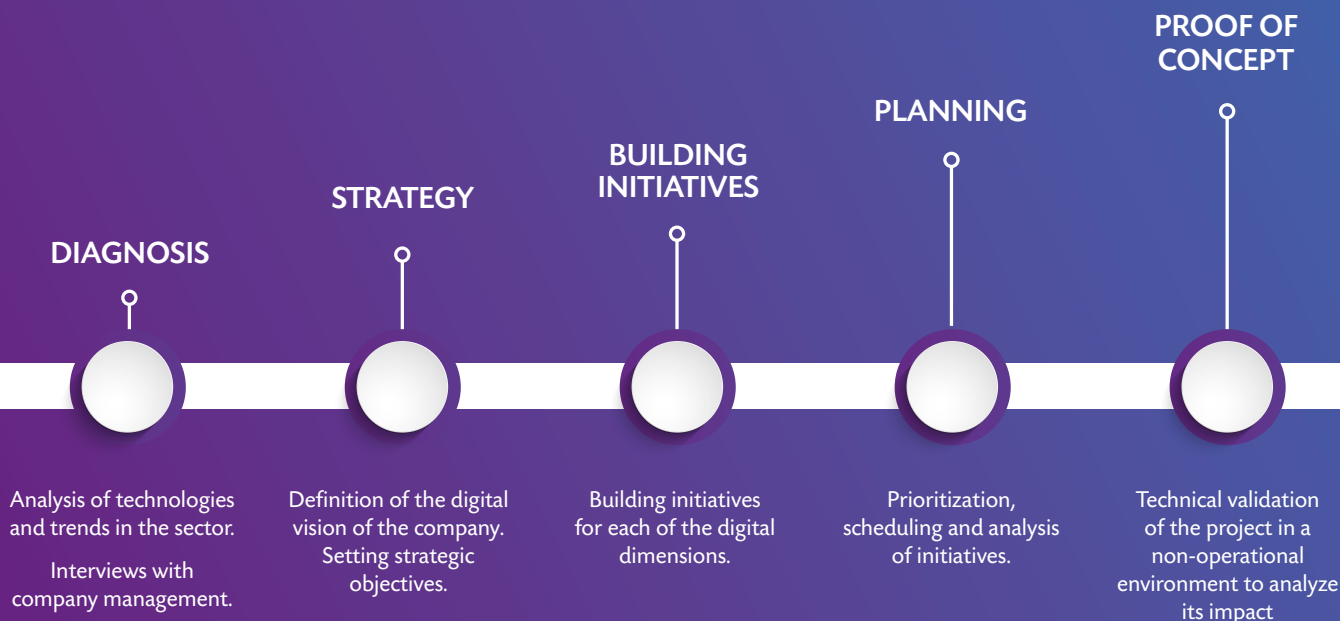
PROOF OF CONCEPT

PLANNING

BUILDING INITIATIVES

STRATEGY

DIAGNOSIS

Analysis of technologies and trends in the sector.

Interviews with company management.

Definition of the digital vision of the company. Setting strategic objectives.

Building initiatives for each of the digital dimensions.

Prioritization, scheduling and analysis of initiatives.

Technical validation of the project in a non-operational environment to analyze its impact